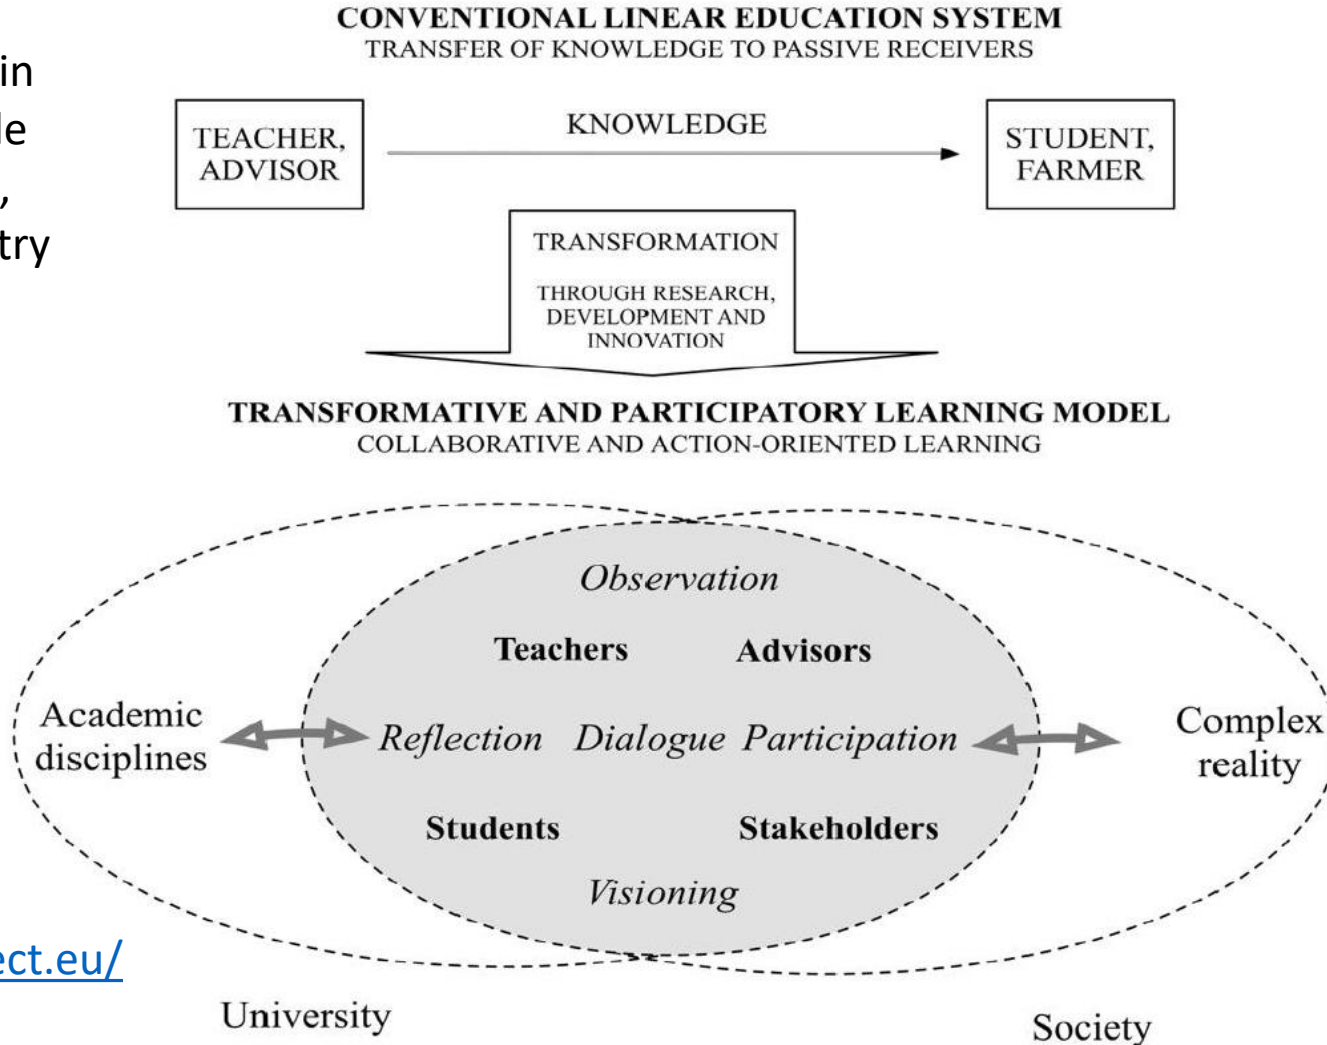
in
le
,
try

CONVENTIONAL LINEAR EDUCATION SYSTEM
TRANSFER OF KNOWLEDGE TO PASSIVE RECEIVERS

TEACHER, ADVISOR

KNOWLEDGE

STUDENT, FARMER

TRANSFORMATION

THROUGH RESEARCH, DEVELOPMENT AND INNOVATION

TRANSFORMATIVE AND PARTICIPATORY LEARNING MODEL
COLLABORATIVE AND ACTION-ORIENTED LEARNING

Observation

Teachers

Advisors

Academic disciplines

Reflection

Dialogue

Participation

Complex reality

Students

Stakeholders

Visioning

ect.eu/

University

Society